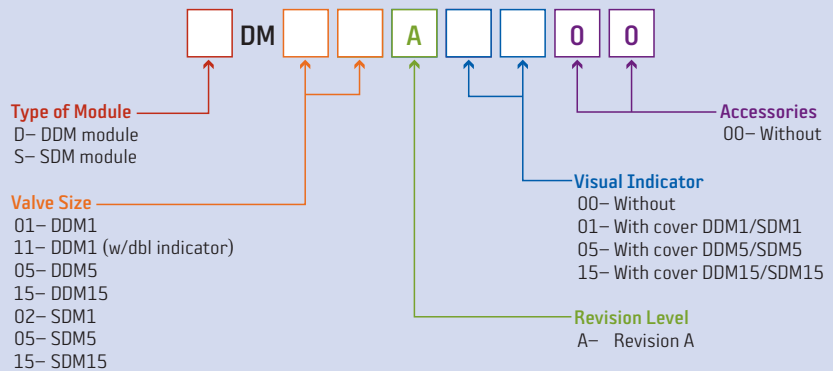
DM A 0 0

Type of Module
D– DDM module
S– SDM module

Valve Size
01– DDM1
11– DDM1 (w/dbl indicator)
05– DDM5
15– DDM15
02– SDM1
05– SDM5
15– SDM15

Accessories
00– Without

Visual Indicator
00– Without
01– With cover DDM1/SDM1
05– With cover DDM5/SDM5
15– With cover DDM15/SDM15

Revision Level
A– Revision A